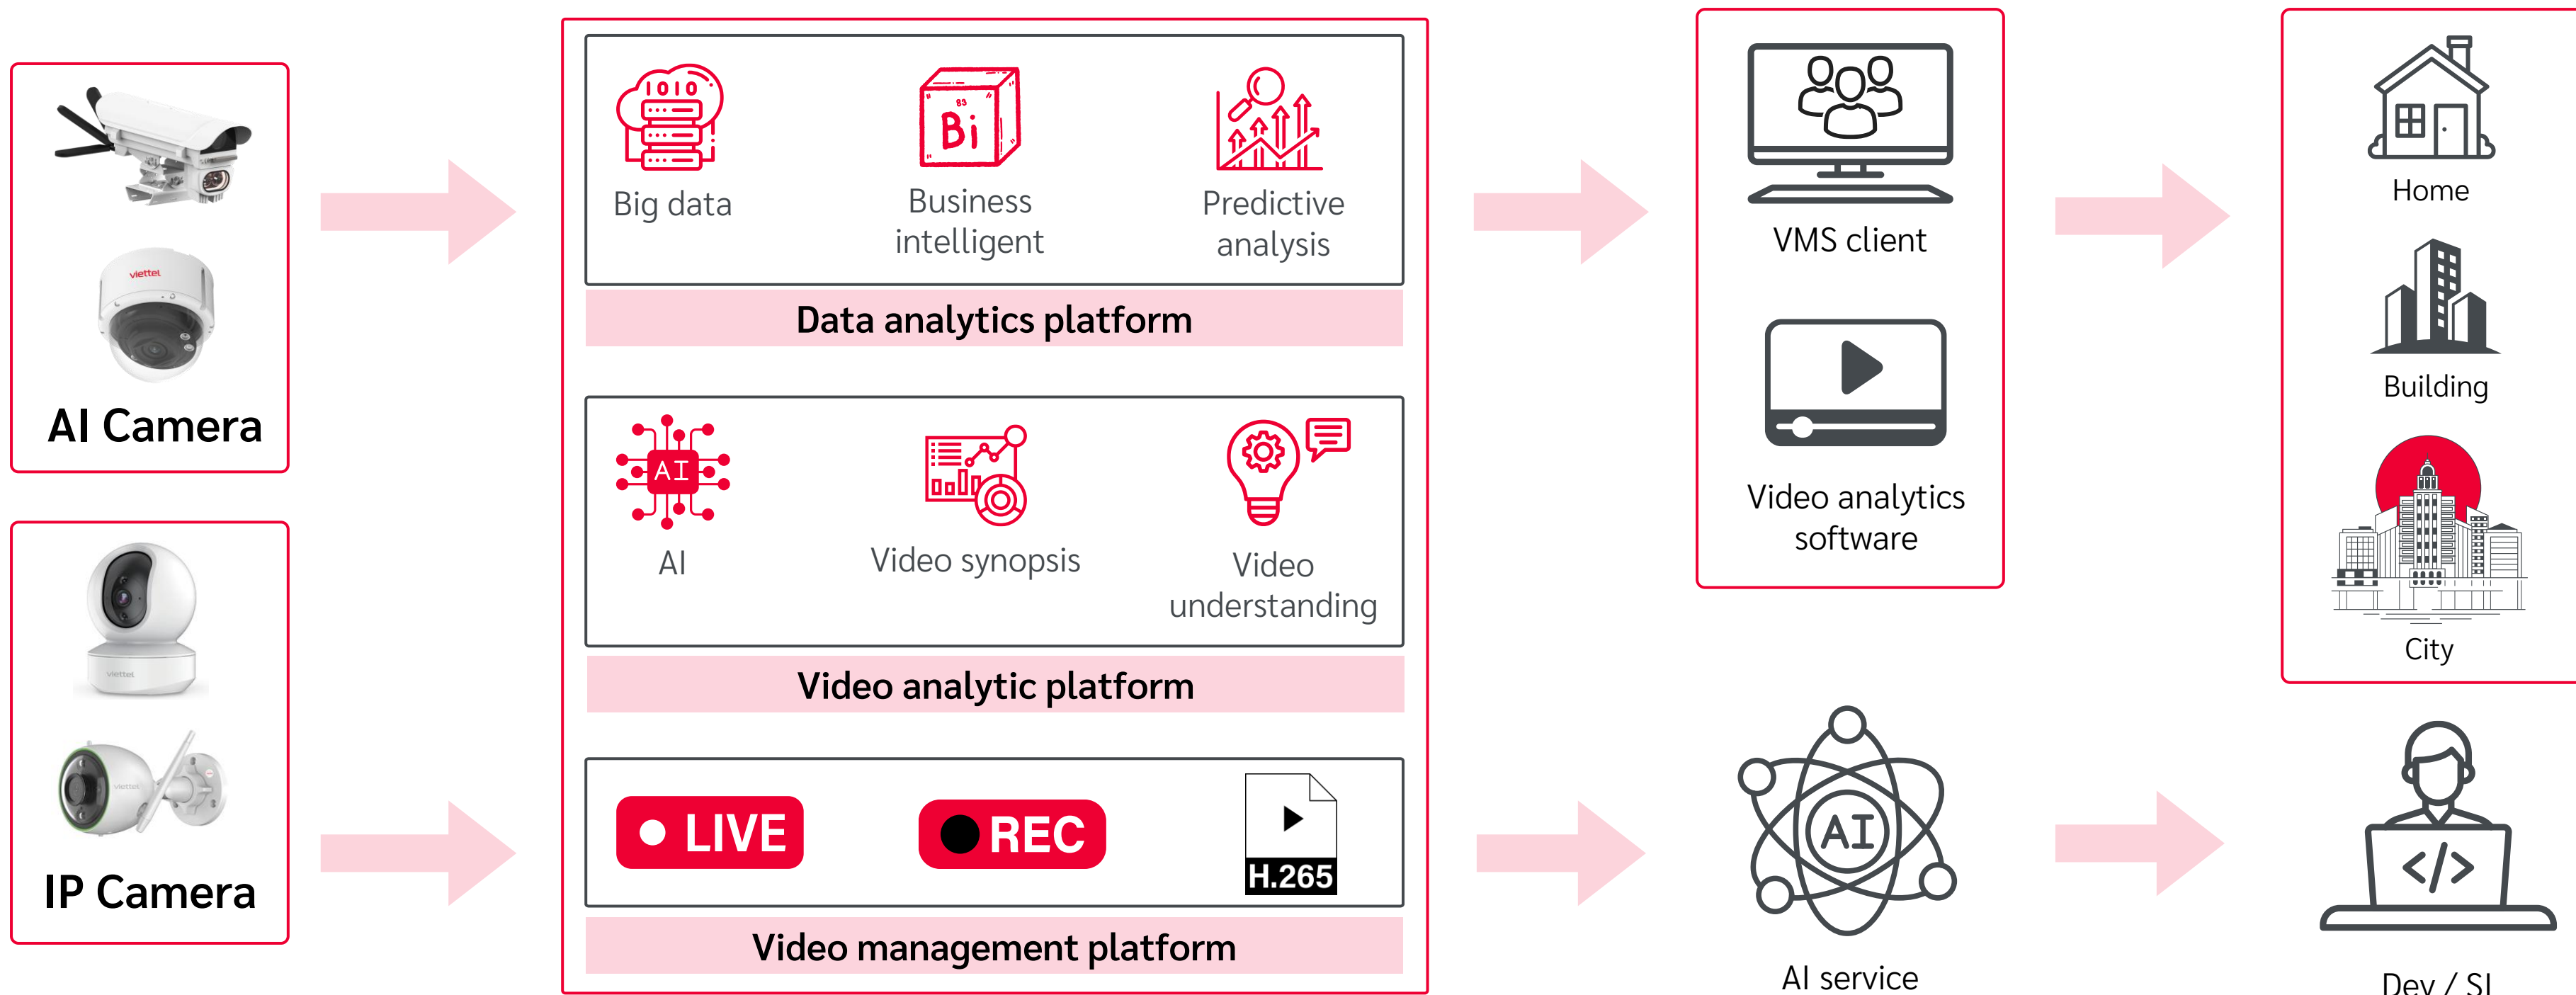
viettel

AI Camera

viettel

viettel

IP Camera

1010

Bi

Big data

Business intelligent

Predictive analysis

Data analytics platform

AI

AI

Video synopsis

Video understanding

Video analytic platform

LIVE

REC

H.265

Video management platform

VMS client

Video analytics software

AI

AI service

Home

Building

City

Dev / SI